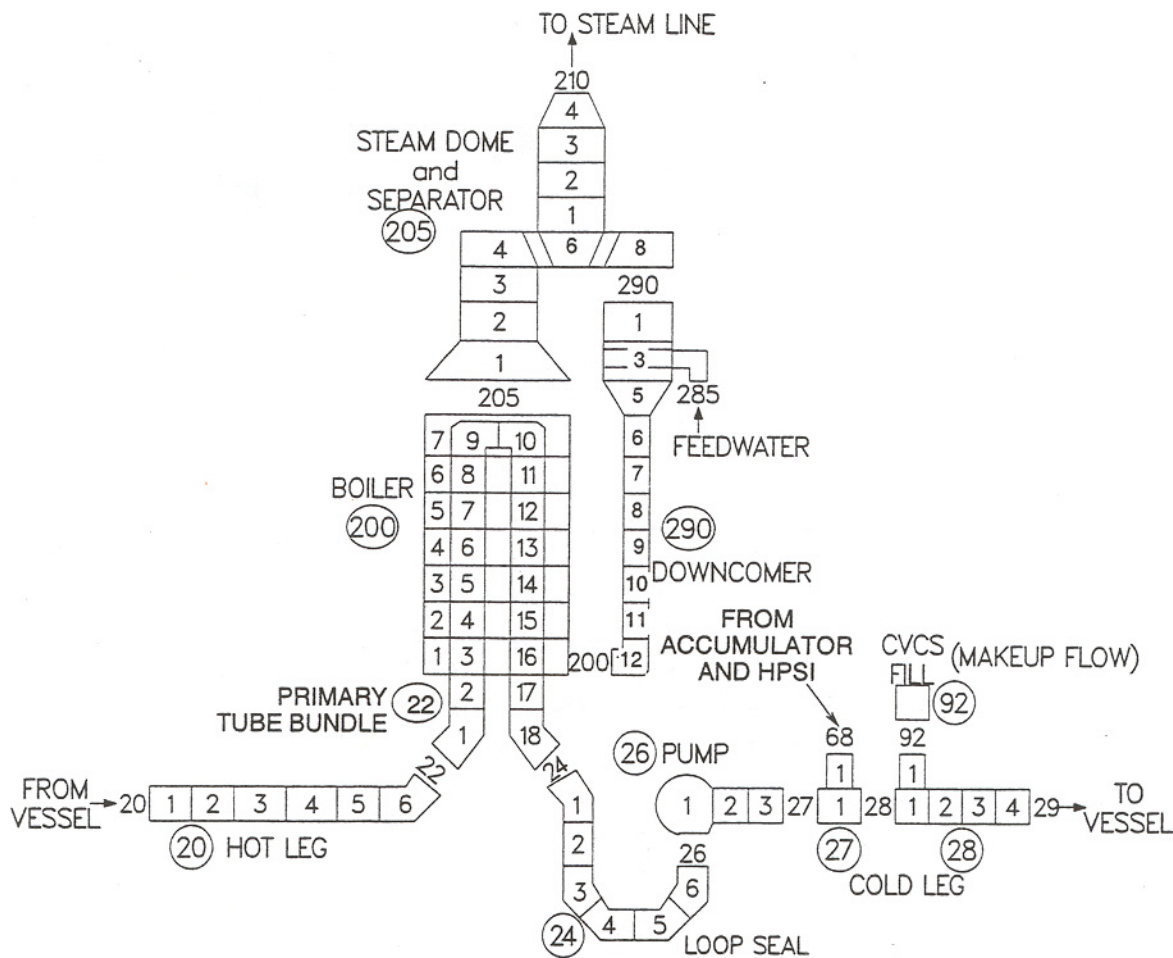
TO STEAM LINE

210
4
3
2
1

STEAM DOME and SEPARATOR
205

4
6
8
3
2
1
205

290
1
3
5
285
FEEDWATER

7 9 10
6 8 11
5 7 12
4 6 13
3 5 14
2 4 15
1 3 16
2 17
1 18

BOILER
200

6
7
8
9
10
11
12
200

290
DOWNCOMER

FROM ACCUMULATOR AND HPSI

CVCS FILL (MAKEUP FLOW)
92

PRIMARY TUBE BUNDLE
22

22
24

26 PUMP

FROM VESSEL 20 | 1 | 2 | 3 | 4 | 5 | 6

20 HOT LEG

1
2
3
4
5
6
26
24
LOOP SEAL

1 | 2 | 3 27

68
1
1 28
27

92
1
1 | 2 | 3 | 4 29 TO VESSEL
28

COLD LEG